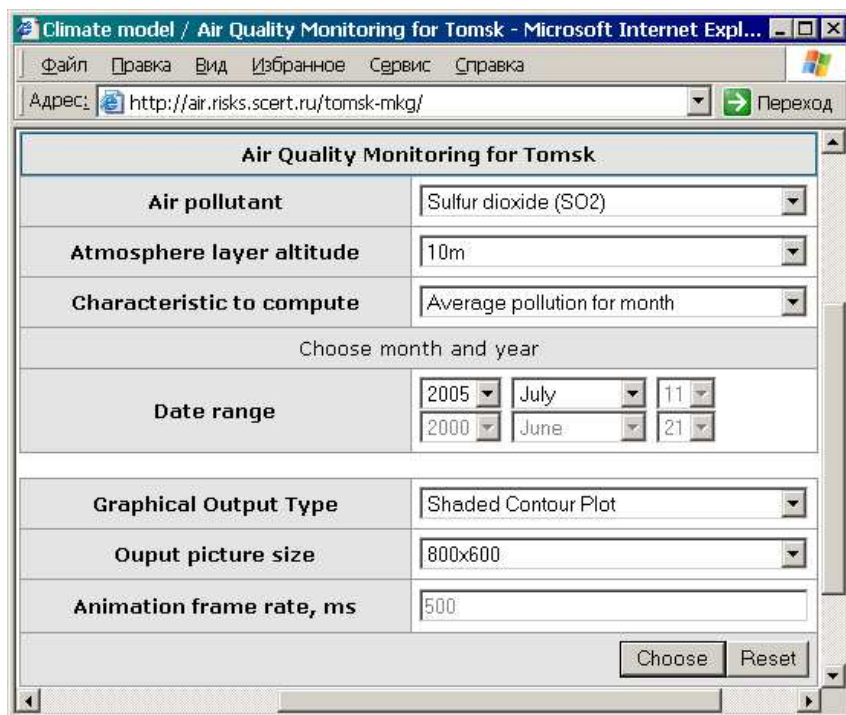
Climate model / Air Quality Monitoring for Tomsk - Microsoft Internet Expl...

Файл Правка Вид Избранное Сервис Справка

Адрес: http://air.risks.scert.ru/tomsk-mkg/ Переход

| Air Quality Monitoring for Tomsk | |
|---|---|
| Air pollutant | Sulfur dioxide (SO2) |
| Atmosphere layer altitude | 10m |
| Characteristic to compute | Average pollution for month |
| Choose month and year | |
| Date range | 2005 July 11<br>2000 June 21 |
| Graphical Output Type | Shaded Contour Plot |
| Ouput picture size | 800x600 |
| Animation frame rate, ms | 500 |

Choose Reset